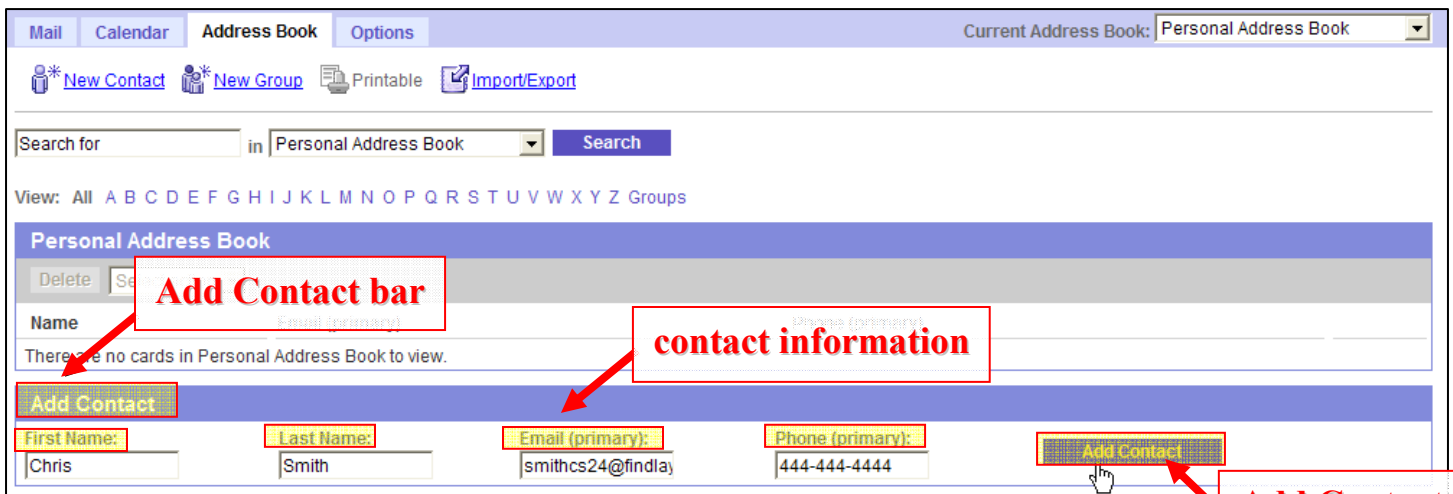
Mail Calendar Address Book Options

Current Address Book: Personal Address Book

New Contact New Group Printable Import/Export

Search for in Personal Address Book Search

View: All A B C D E F G H I J K L M N O P Q R S T U V W X Y Z Groups

Personal Address Book

Delete Se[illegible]

Add Contact bar

Name Email (primary) Phone (primary)

There are no cards in Personal Address Book to view.

contact information

Add Contact

First Name: Chris

Last Name: Smith

Email (primary): smithcs24@findlay

Phone (primary): 444-444-4444

Add Contact

Add C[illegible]